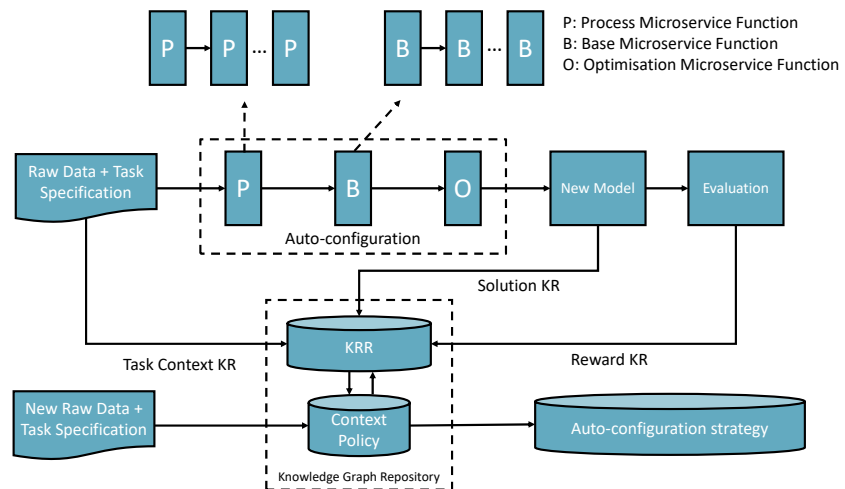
P → P … P

B → B … B

P: Process Microservice Function
B: Base Microservice Function
O: Optimisation Microservice Function

Raw Data + Task Specification

P

B

O

Auto-configuration

New Model

Evaluation

Solution KR

KRR

Task Context KR

Reward KR

New Raw Data + Task Specification

Context Policy

Auto-configuration strategy

Knowledge Graph Repository